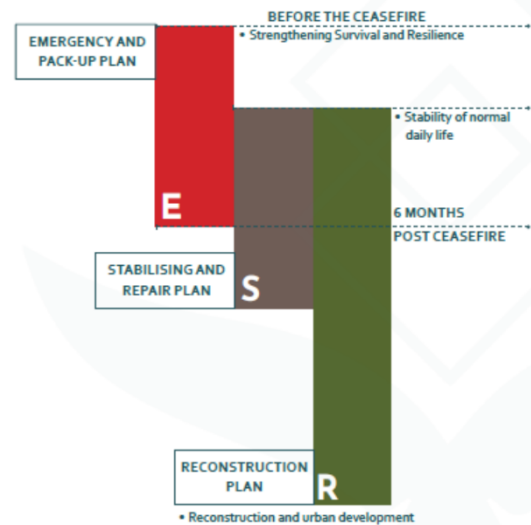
BEFORE THE CEASEFIRE

EMERGENCY AND PACK-UP PLAN

• Strengthening Survival and Resilience

• Stability of normal daily life

E

6 MONTHS

POST CEASEFIRE

STABILISING AND REPAIR PLAN

S

RECONSTRUCTION PLAN

R

• Reconstruction and urban development